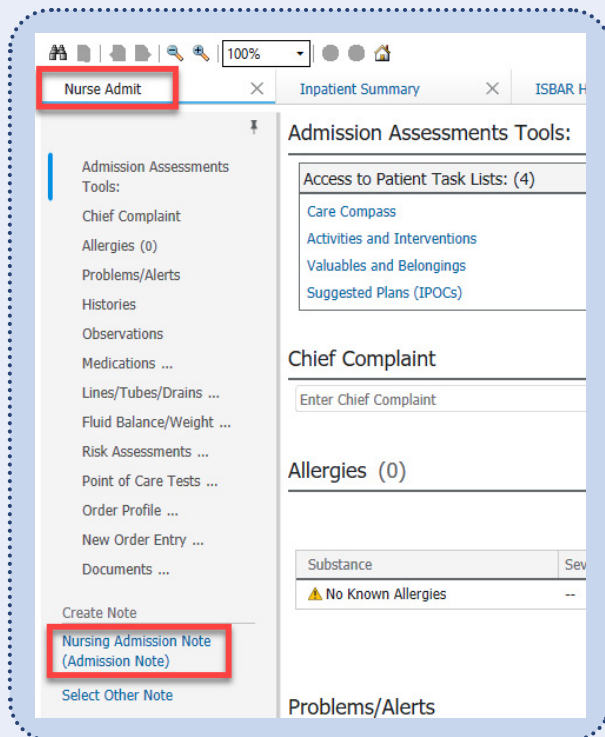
100%

Nurse Admit

Inpatient Summary

ISBAR H

Admission Assessments Tools:

Chief Complaint

Allergies (0)

Problems/Alerts

Histories

Observations

Medications ...

Lines/Tubes/Drains ...

Fluid Balance/Weight ...

Risk Assessments ...

Point of Care Tests ...

Order Profile ...

New Order Entry ...

Documents ...

Create Note

Nursing Admission Note (Admission Note)

Select Other Note

Admission Assessments Tools:

Access to Patient Task Lists: (4)

Care Compass

Activities and Interventions

Valuables and Belongings

Suggested Plans (IPOCs)

Chief Complaint

Enter Chief Complaint

Allergies (0)

| Substance | Sev |
|---|---|
| No Known Allergies | -- |

Problems/Alerts